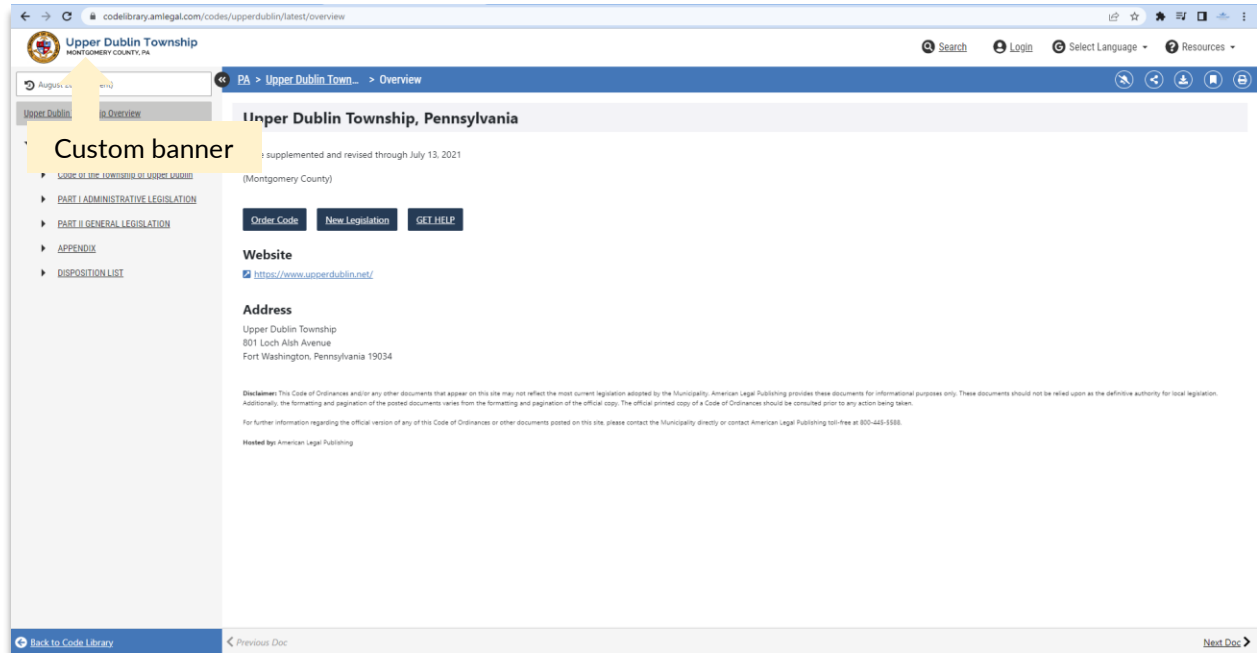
codelibrary.amlegal.com/codes/upperdublin/latest/overview

Upper Dublin Township
MONTGOMERY COUNTY, PA

Search Login Select Language Resources

August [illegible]

PA > Upper Dublin Town... > Overview

Upper Dublin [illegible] Overview

Custom banner

Code of the Township of Upper Dublin
PART I ADMINISTRATIVE LEGISLATION
PART II GENERAL LEGISLATION
APPENDIX
DISPOSITION LIST

Upper Dublin Township, Pennsylvania

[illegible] supplemented and revised through July 13, 2021

(Montgomery County)

Order Code New Legislation GET HELP

Website

https://www.upperdublin.net/

Address

Upper Dublin Township
801 Loch Alsh Avenue
Fort Washington, Pennsylvania 19034

Disclaimer: This Code of Ordinances and/or any other documents that appear on this site may not reflect the most current legislation adopted by the Municipality. American Legal Publishing provides these documents for informational purposes only. These documents should not be relied upon as the definitive authority for local legislation. Additionally, the formatting and pagination of the posted documents varies from the formatting and pagination of the official copy. The official printed copy of a Code of Ordinances should be consulted prior to any action being taken.

For further information regarding the official version of any of this Code of Ordinances or other documents posted on this site, please contact the Municipality directly or contact American Legal Publishing toll-free at 800-445-5588.

Hosted by: American Legal Publishing

Back to Code Library

Previous Doc

Next Doc